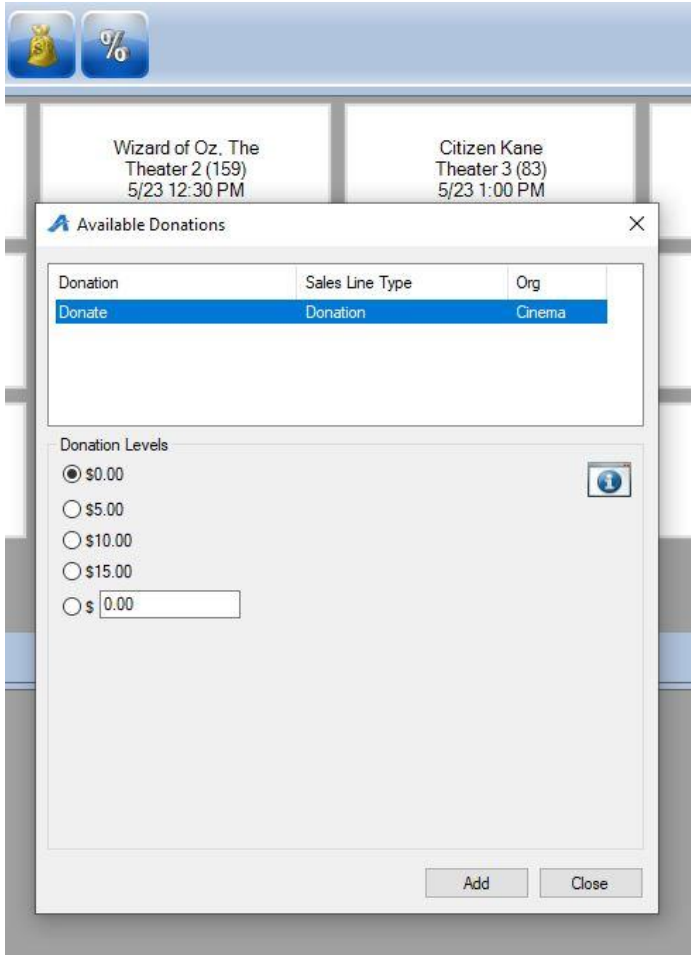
%

Wizard of Oz, The
Theater 2 (159)
5/23 12:30 PM

Citizen Kane
Theater 3 (83)
5/23 1:00 PM

Available Donations

| Donation | Sales Line Type | Org |
|---|---|---|
| Donate | Donation | Cinema |

Donation Levels

$0.00
$5.00
$10.00
$15.00
$ 0.00

Add
Close